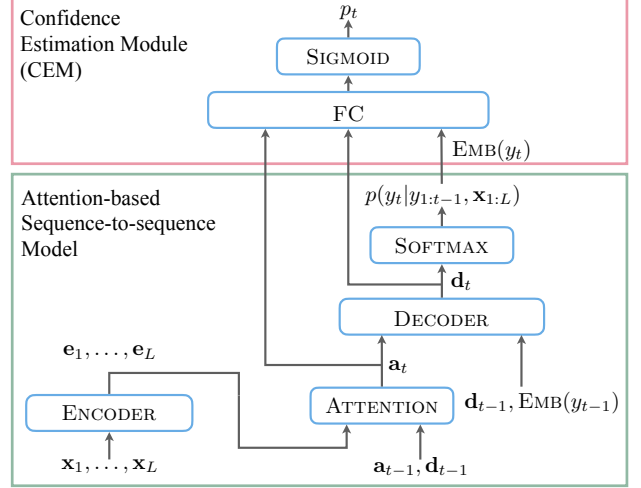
Confidence Estimation Module (CEM)

$p_t$

SIGMOID

FC

$\text{EMB}(y_t)$

Attention-based Sequence-to-sequence Model

$p(y_t|y_{1:t-1}, \mathbf{x}_{1:L})$

SOFTMAX

$\mathbf{d}_t$

DECODER

$\mathbf{e}_1, \ldots, \mathbf{e}_L$

$\mathbf{a}_t$

ENCODER

ATTENTION

$\mathbf{d}_{t-1}, \text{EMB}(y_{t-1})$

$\mathbf{x}_1, \ldots, \mathbf{x}_L$

$\mathbf{a}_{t-1}, \mathbf{d}_{t-1}$